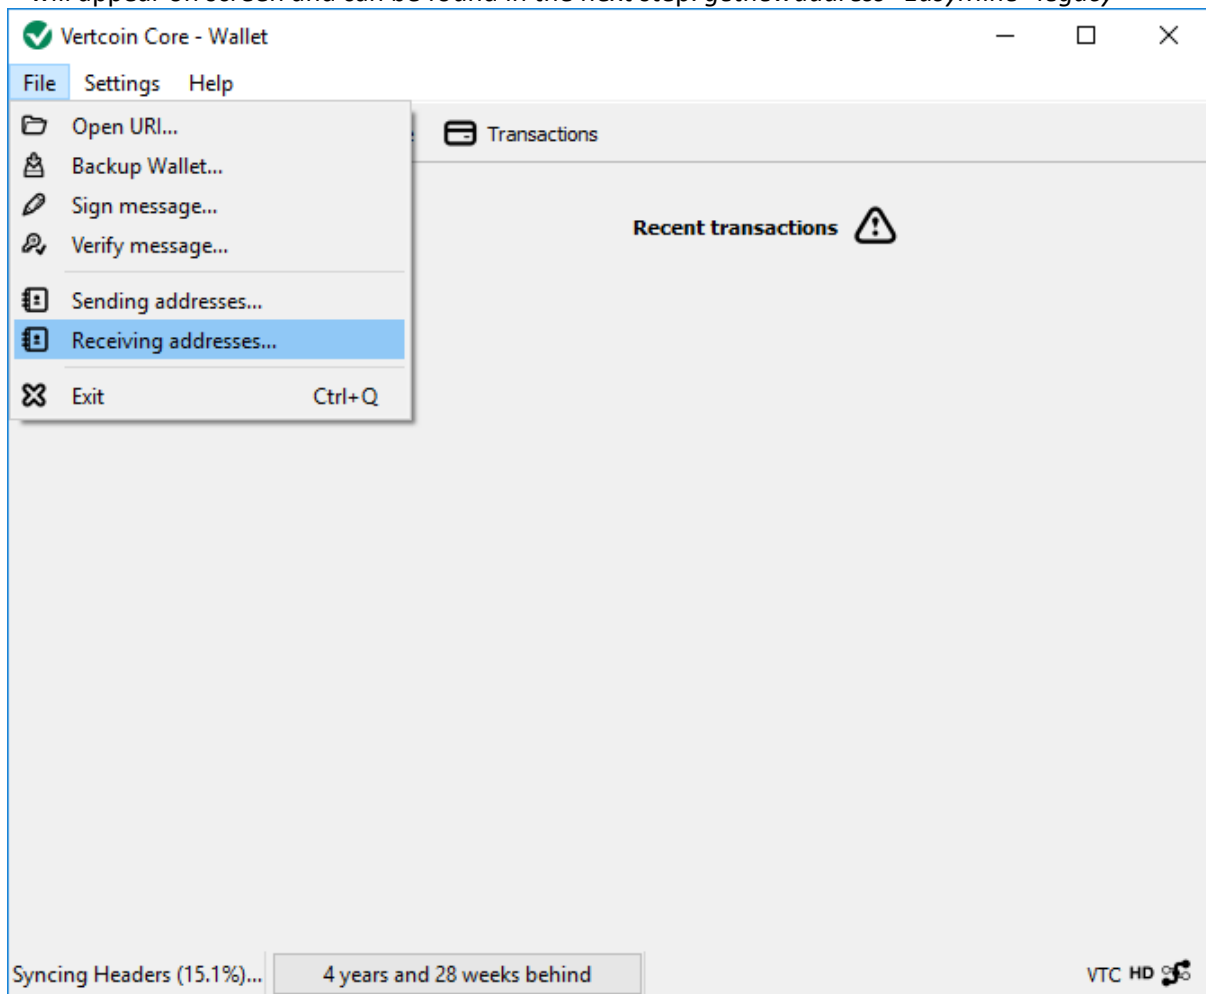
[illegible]

Vertcoin Core - Wallet

File Settings Help

Open URI...
Backup Wallet...
Sign message...
Verify message...
Sending addresses...
Receiving addresses...
Exit Ctrl+Q

Transactions

Recent transactions

Syncing Headers (15.1%)... 4 years and 28 weeks behind

VTC HD